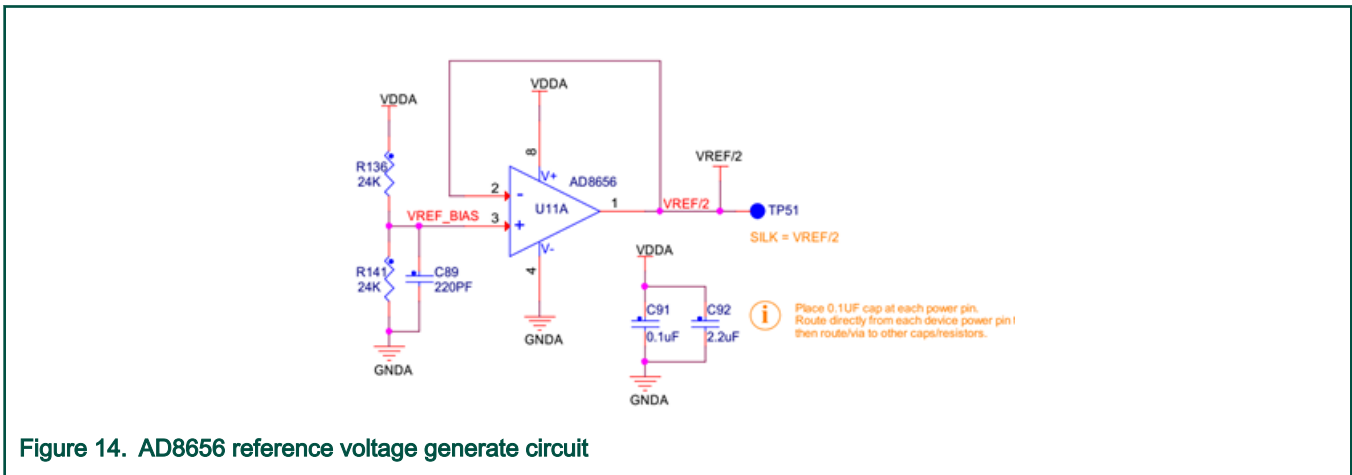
VDDA

R136
24K

R141
24K

C89
220PF

GNDA

VREF_BIAS

VDDA

8

V+

AD8656

2

3

U11A

V-

4

GNDA

1

VREF/2

VREF/2

TP51

SILK = VREF/2

VDDA

C91
0.1uF

C92
2.2uF

GNDA

Place 0.1UF cap at each power pin.
Route directly from each device power pin t
then route/via to other caps/resistors.

Figure 14. AD8656 reference voltage generate circuit